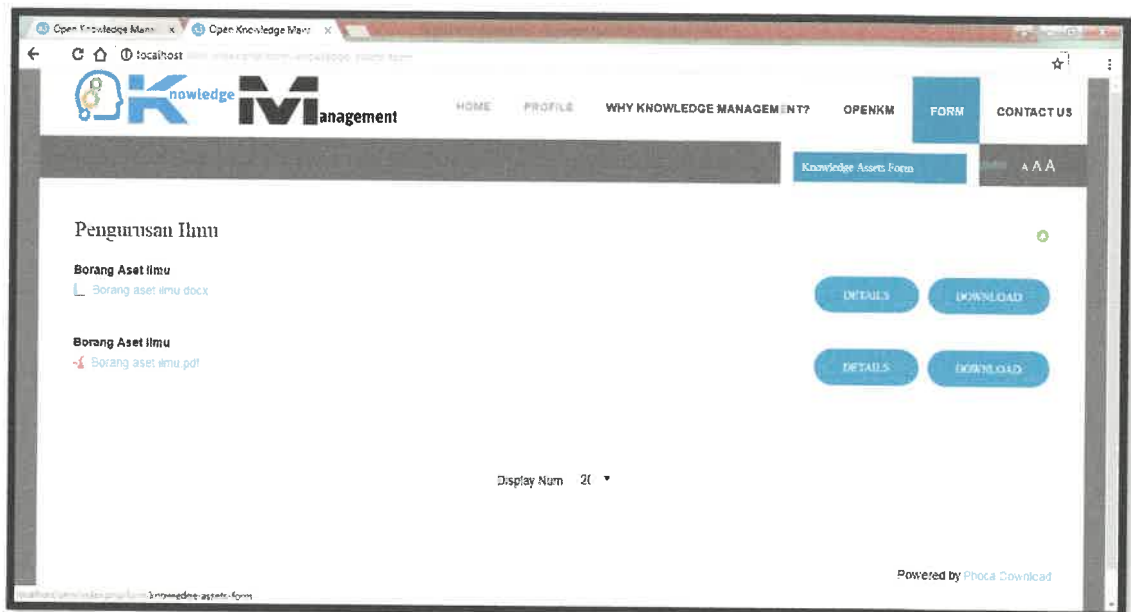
Open Knowledge Mana x | Open Knowledge Mana x

localhost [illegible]

Knowledge Management

HOME PROFILE WHY KNOWLEDGE MANAGEMENT? OPENKM FORM CONTACT US

Knowledge Assets Form

A A A

Pengurusan Ilmu

Borang Aset Ilmu
Borang aset ilmu.docx

DETAILS DOWNLOAD

Borang Aset Ilmu
Borang aset ilmu.pdf

DETAILS DOWNLOAD

Display Num 20

Powered by Phoca Download

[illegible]knowledge-assets-form